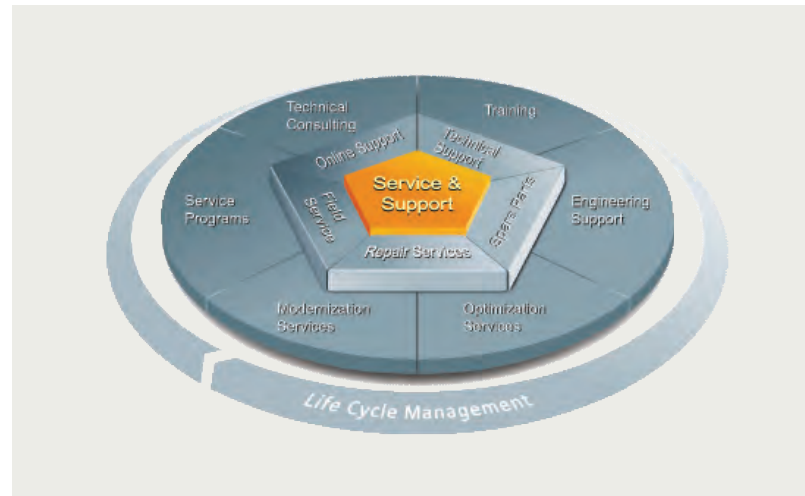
Service & Support

Online Support

Technical Support

Spare Parts

Repair Services

Field Service

Technical Consulting

Training

Engineering Support

Optimization Services

Modernization Services

Service Programs

Life Cycle Management